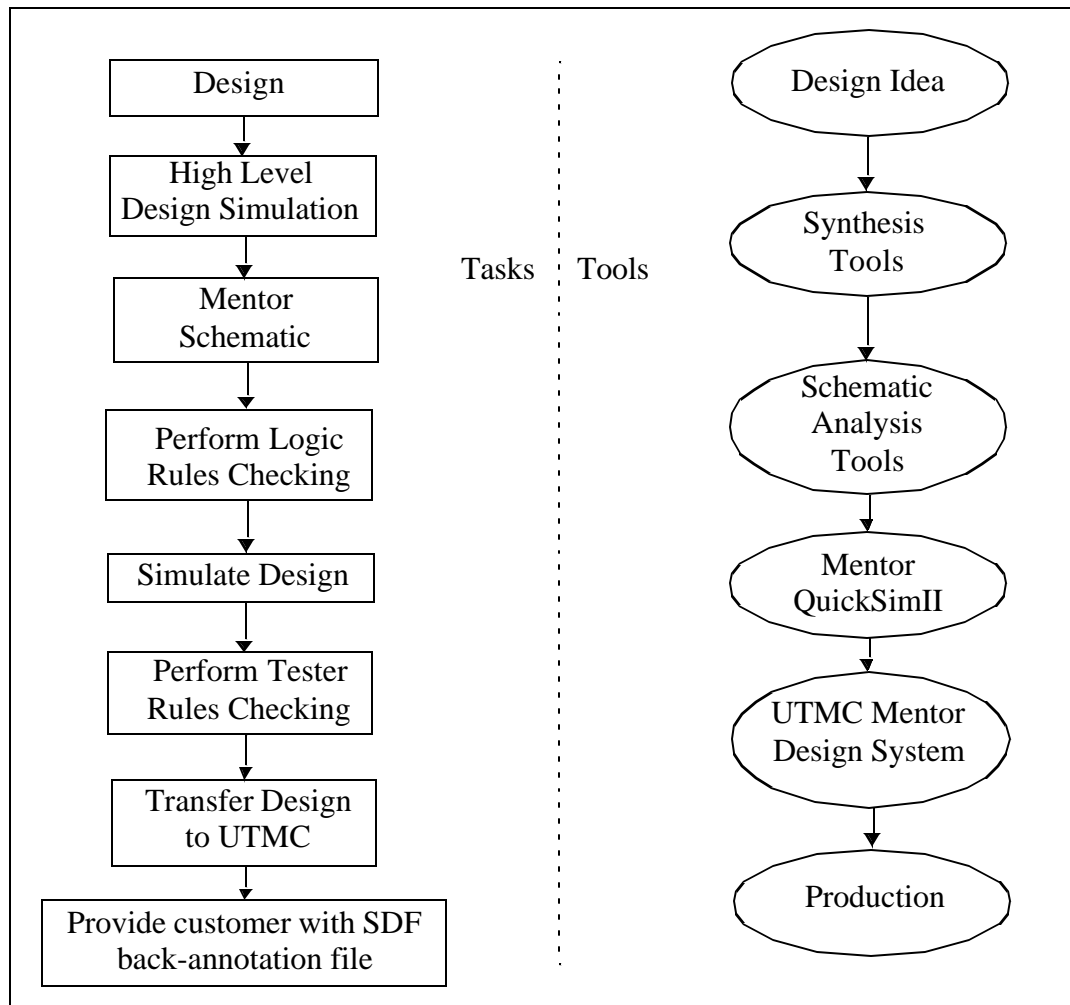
Design

High Level Design Simulation

Mentor Schematic

Perform Logic Rules Checking

Simulate Design

Perform Tester Rules Checking

Transfer Design to UTMC

Provide customer with SDF back-annotation file

Tasks

Tools

Design Idea

Synthesis Tools

Schematic Analysis Tools

Mentor QuickSimII

UTMC Mentor Design System

Production